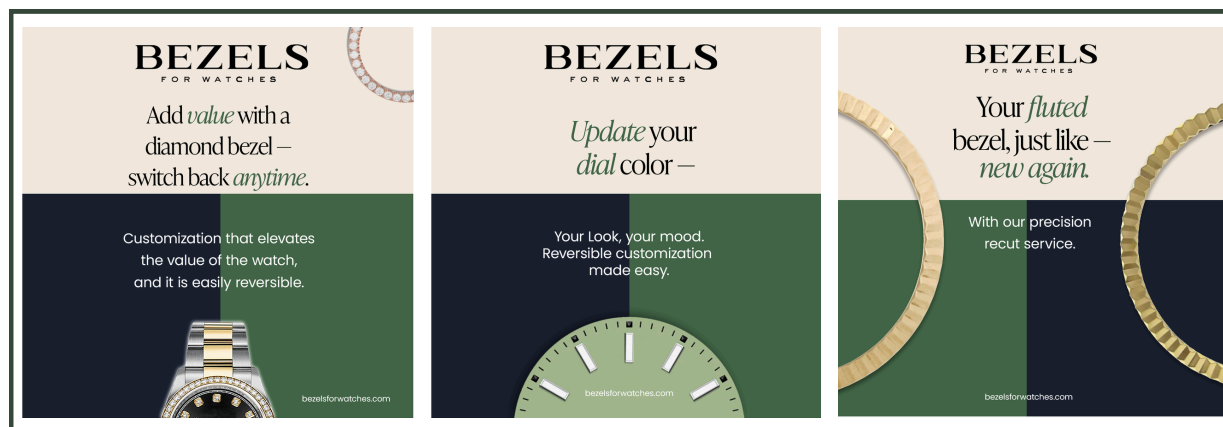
BEZELS
FOR WATCHES

Add value with a diamond bezel — switch back anytime.

Customization that elevates the value of the watch, and it is easily reversible.

bezelsforwatches.com

BEZELS
FOR WATCHES

Update your dial color —

Your Look, your mood. Reversible customization made easy.

bezelsforwatches.com

BEZELS
FOR WATCHES

Your fluted bezel, just like — new again.

With our precision recut service.

bezelsforwatches.com